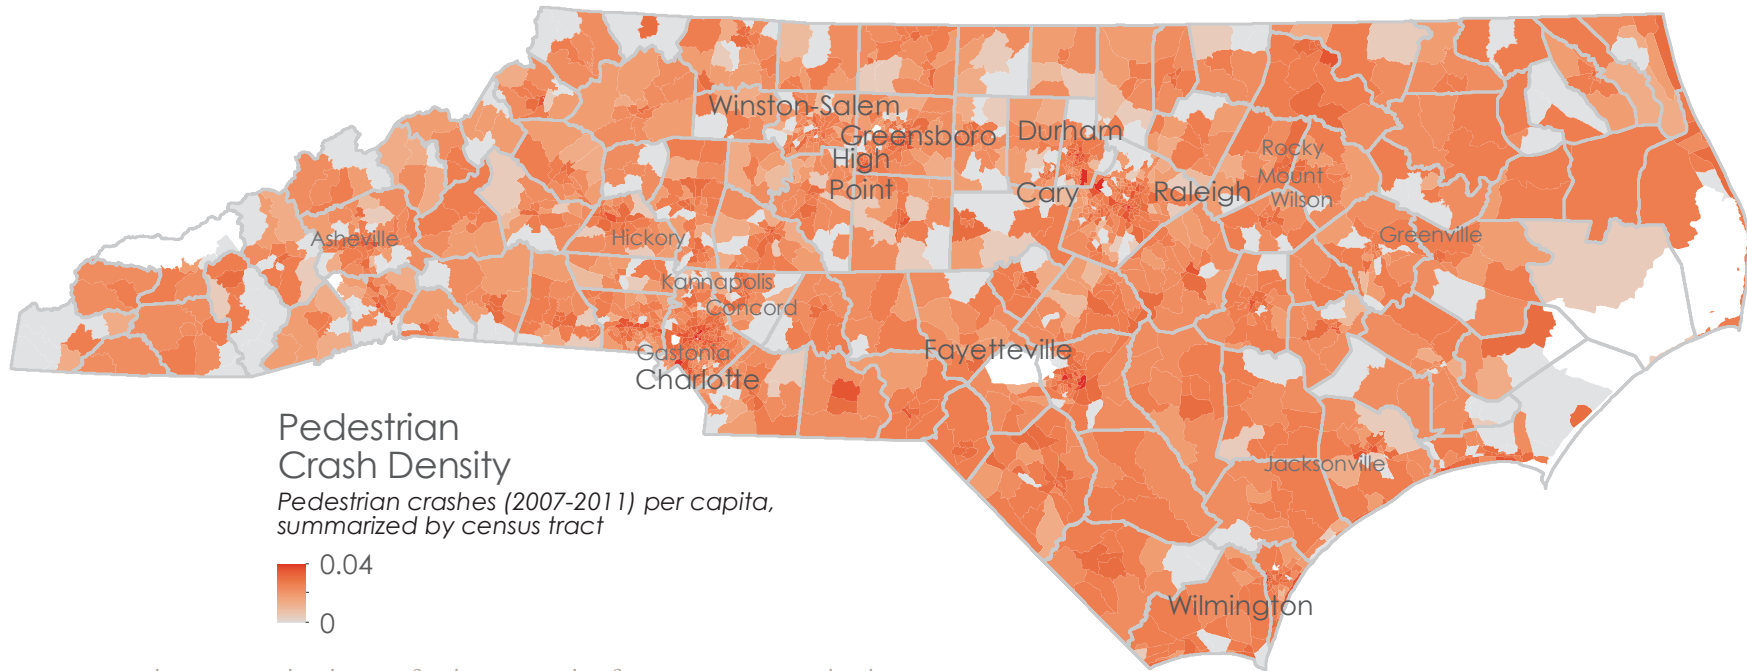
Winston-Salem
Greensboro
High Point
Durham
Cary
Raleigh
Rocky Mount
Wilson
Greenville
Asheville
Hickory
Kannapolis
Concord
Gastonia
Charlotte
Fayetteville
Jacksonville
Wilmington

Pedestrian Crash Density
Pedestrian crashes (2007-2011) per capita, summarized by census tract
0.04
0